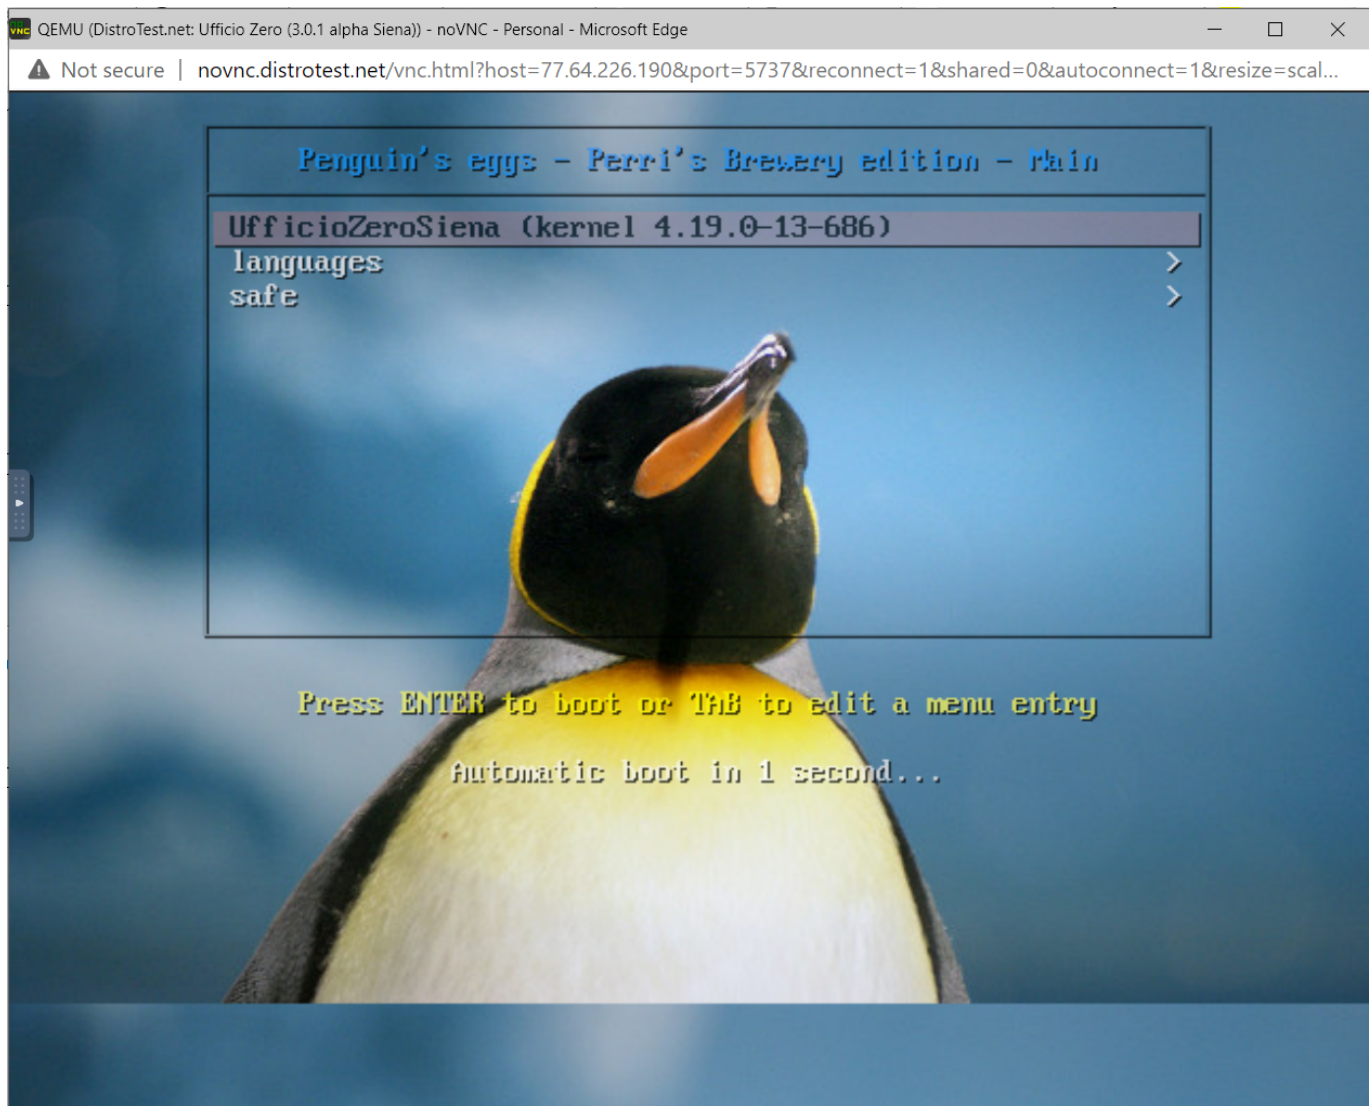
QEMU (DistroTest.net: Ufficio Zero (3.0.1 alpha Siena)) - noVNC - Personal - Microsoft Edge

Not secure | novnc.distrotest.net/vnc.html?host=77.64.226.190&port=5737&reconnect=1&shared=0&autoconnect=1&resize=scal...

Penguin's eggs - Perri's Brewery edition - Main

UfficioZeroSiena (kernel 4.19.0-13-686)
languages >
safe >

Press ENTER to boot or TAB to edit a menu entry

Automatic boot in 1 second...